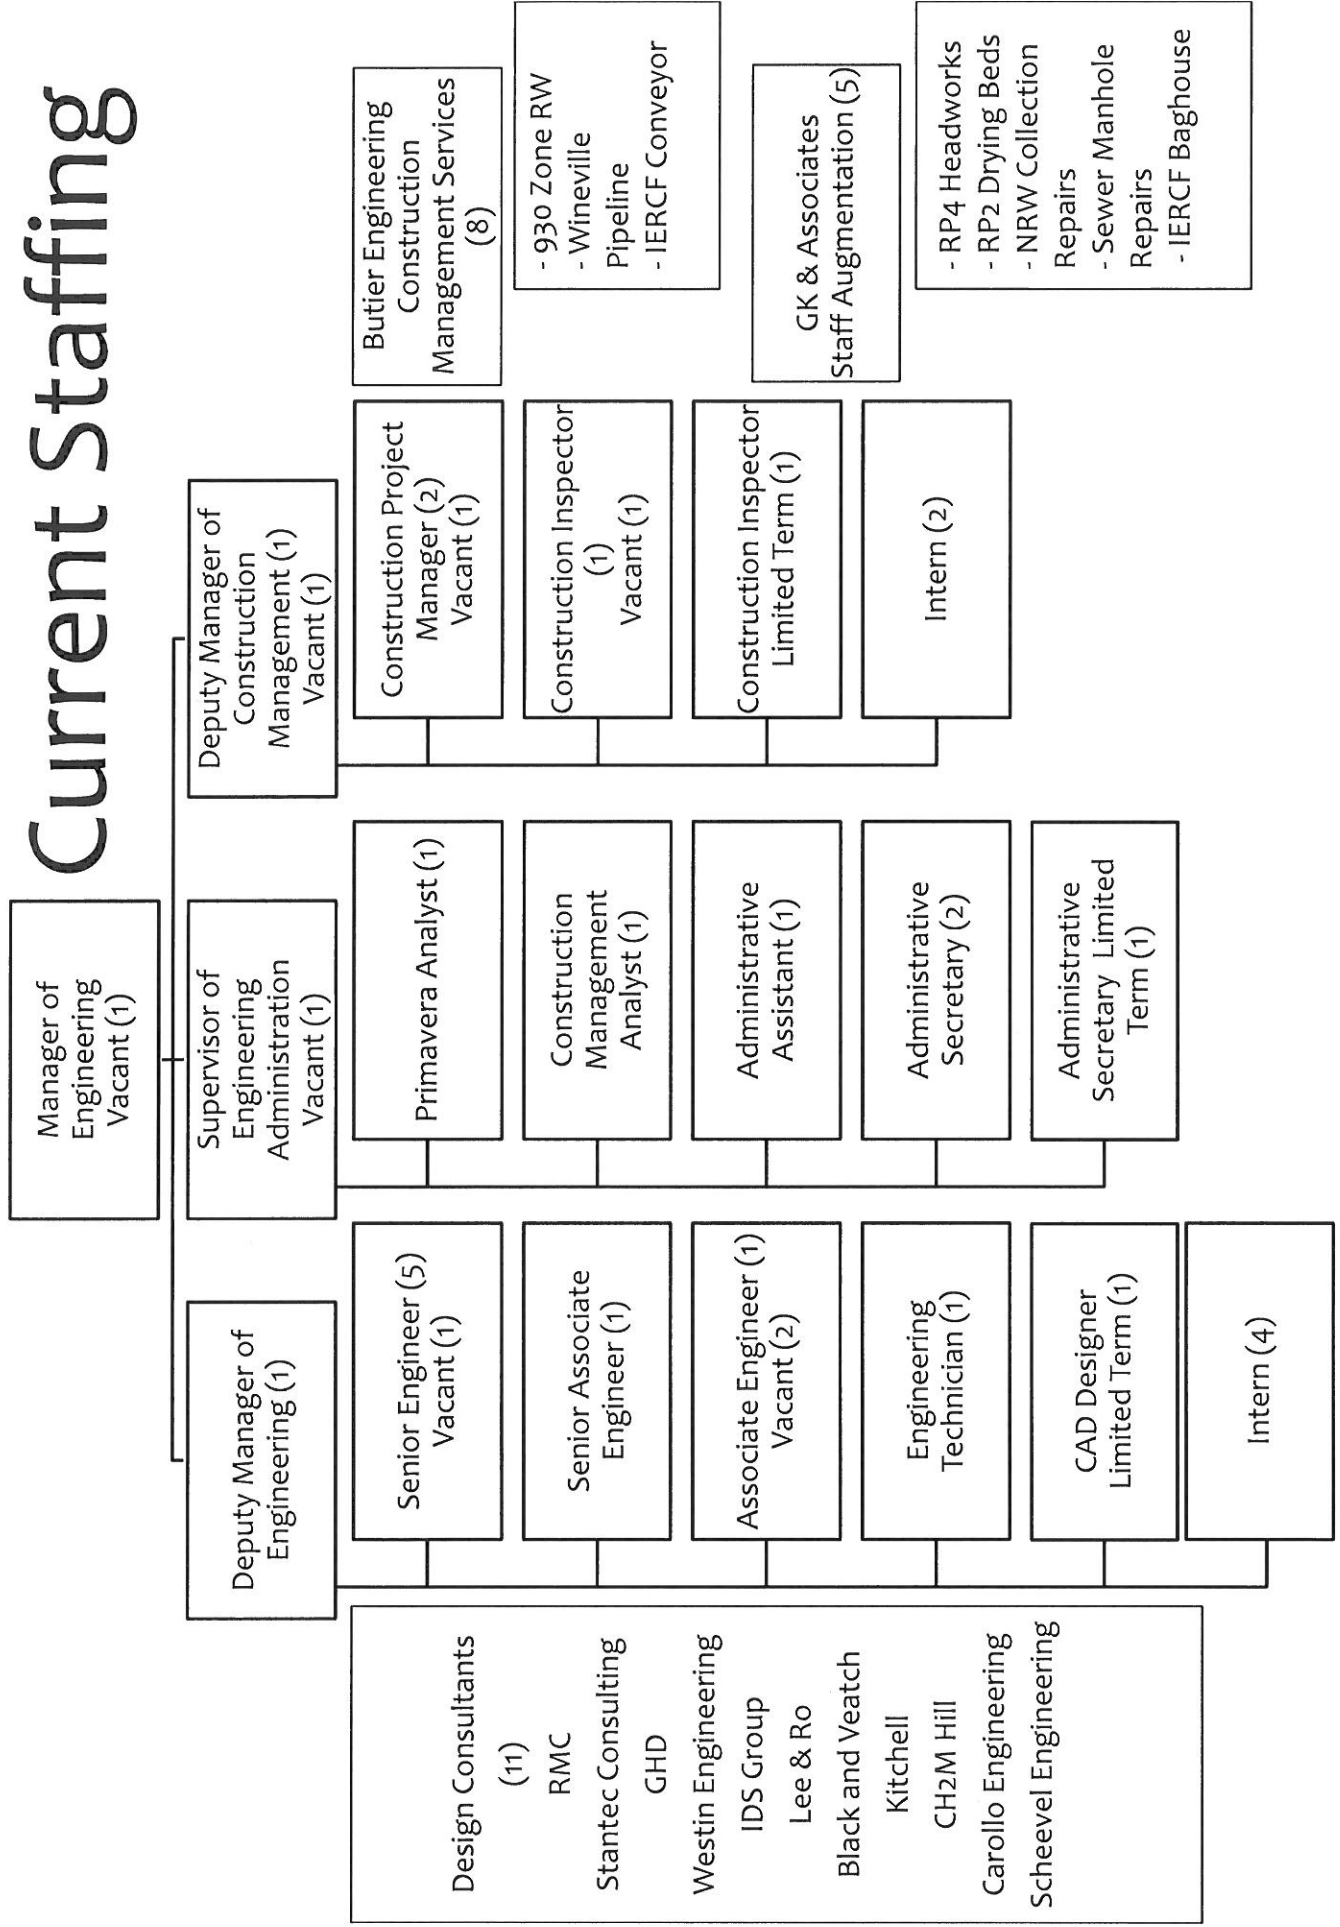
Current Staffing

Manager of Engineering Vacant (1)

Deputy Manager of Engineering (1)

Supervisor of Engineering Administration Vacant (1)

Deputy Manager of Construction Management (1) Vacant (1)

Senior Engineer (5) Vacant (1)

Senior Associate Engineer (1)

Associate Engineer (1) Vacant (2)

Engineering Technician (1)

CAD Designer Limited Term (1)

Intern (4)

Primavera Analyst (1)

Construction Management Analyst (1)

Administrative Assistant (1)

Administrative Secretary (2)

Administrative Secretary Limited Term (1)

Construction Project Manager (2) Vacant (1)

Construction Inspector (1) Vacant (1)

Construction Inspector Limited Term (1)

Intern (2)

Butier Engineering Construction Management Services (8)

- 930 Zone RW
- Wineville Pipeline
- IERCF Conveyor

GK & Associates Staff Augmentation (5)

- RP4 Headworks
- RP2 Drying Beds
- NRW Collection Repairs
- Sewer Manhole Repairs
- IERCF Baghouse

Design Consultants (11)
RMC
Stantec Consulting
GHD
Westin Engineering
IDS Group
Lee & Ro
Black and Veatch
Kitchell
CH2M Hill
Carollo Engineering
Scheevel Engineering